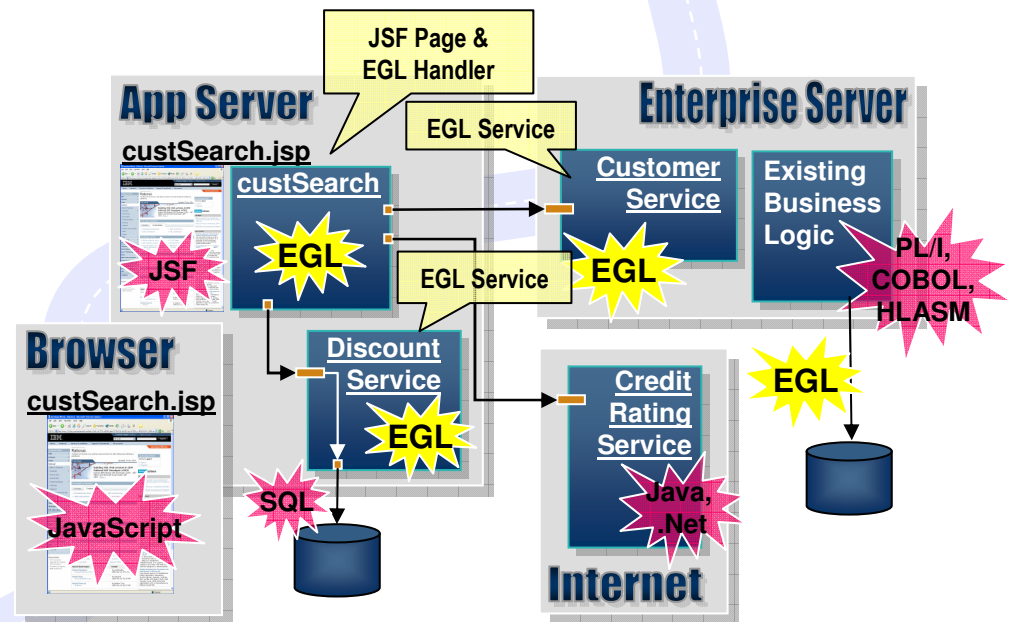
JSF Page & EGL Handler

App Server

Enterprise Server

EGL Service

custSearch.jsp

custSearch

EGL

JSF

Customer Service

EGL

Existing Business Logic

PL/I, COBOL, HLASM

EGL Service

Browser

custSearch.jsp

Discount Service

EGL

EGL

Credit Rating Service

JavaScript

SQL

Java, .Net

Internet